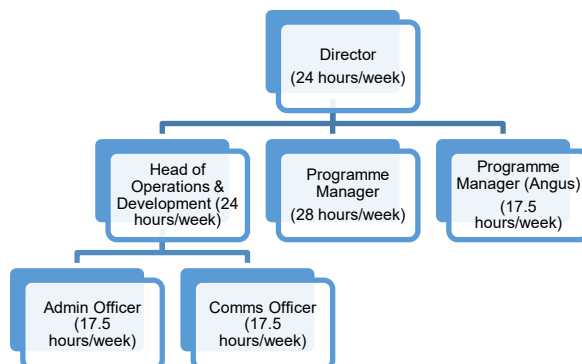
Director
(24 hours/week)

Head of Operations & Development (24 hours/week)

Programme Manager
(28 hours/week)

Programme Manager (Angus)
(17.5 hours/week)

Admin Officer
(17.5 hours/week)

Comms Officer
(17.5 hours/week)